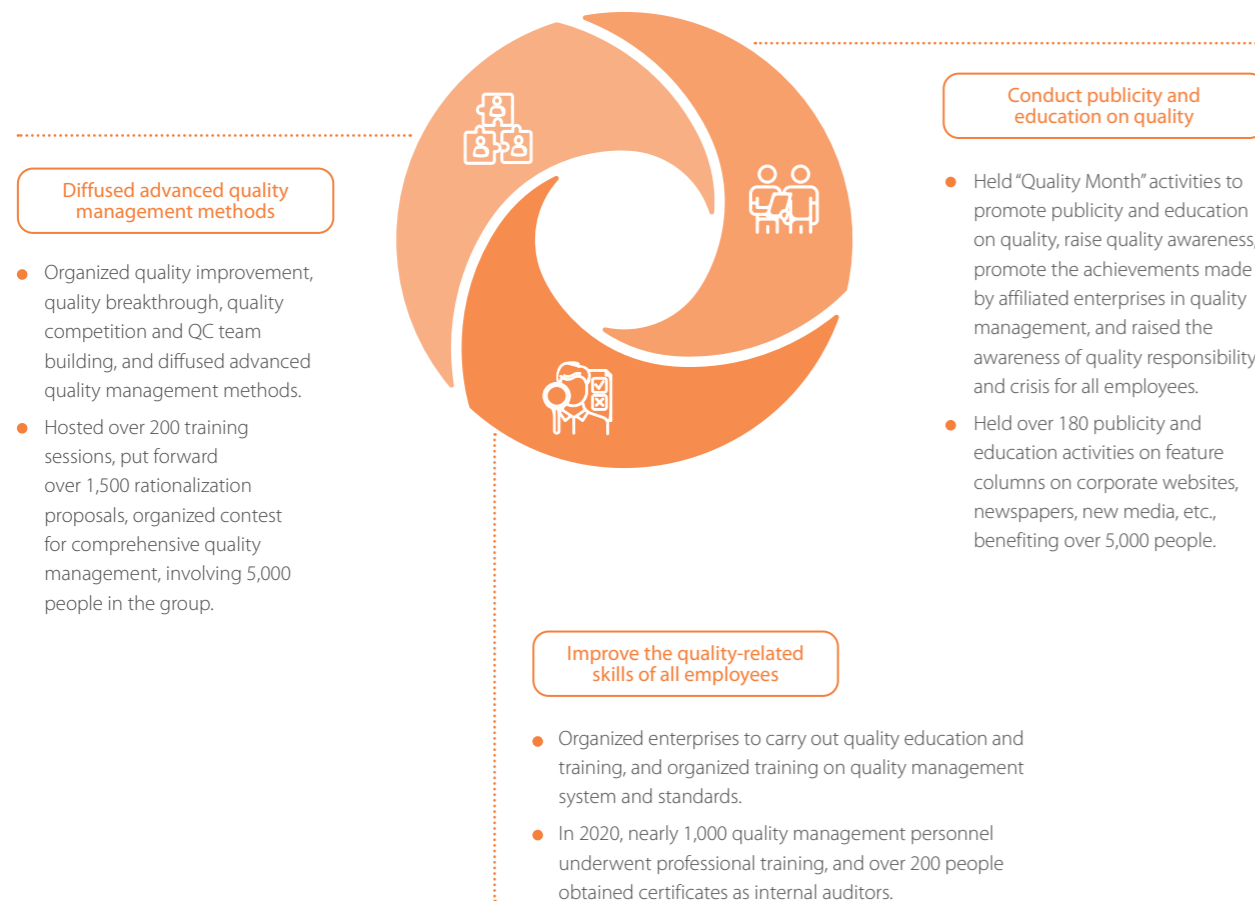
Conduct publicity and education on quality

- Held “Quality Month” activities to promote publicity and education on quality, raise quality awareness, promote the achievements made by affiliated enterprises in quality management, and raised the awareness of quality responsibility and crisis for all employees.
- Held over 180 publicity and education activities on feature columns on corporate websites, newspapers, new media, etc., benefiting over 5,000 people.

Diffused advanced quality management methods

- Organized quality improvement, quality breakthrough, quality competition and QC team building, and diffused advanced quality management methods.
- Hosted over 200 training sessions, put forward over 1,500 rationalization proposals, organized contest for comprehensive quality management, involving 5,000 people in the group.

Improve the quality-related skills of all employees

- Organized enterprises to carry out quality education and training, and organized training on quality management system and standards.
- In 2020, nearly 1,000 quality management personnel underwent professional training, and over 200 people obtained certificates as internal auditors.